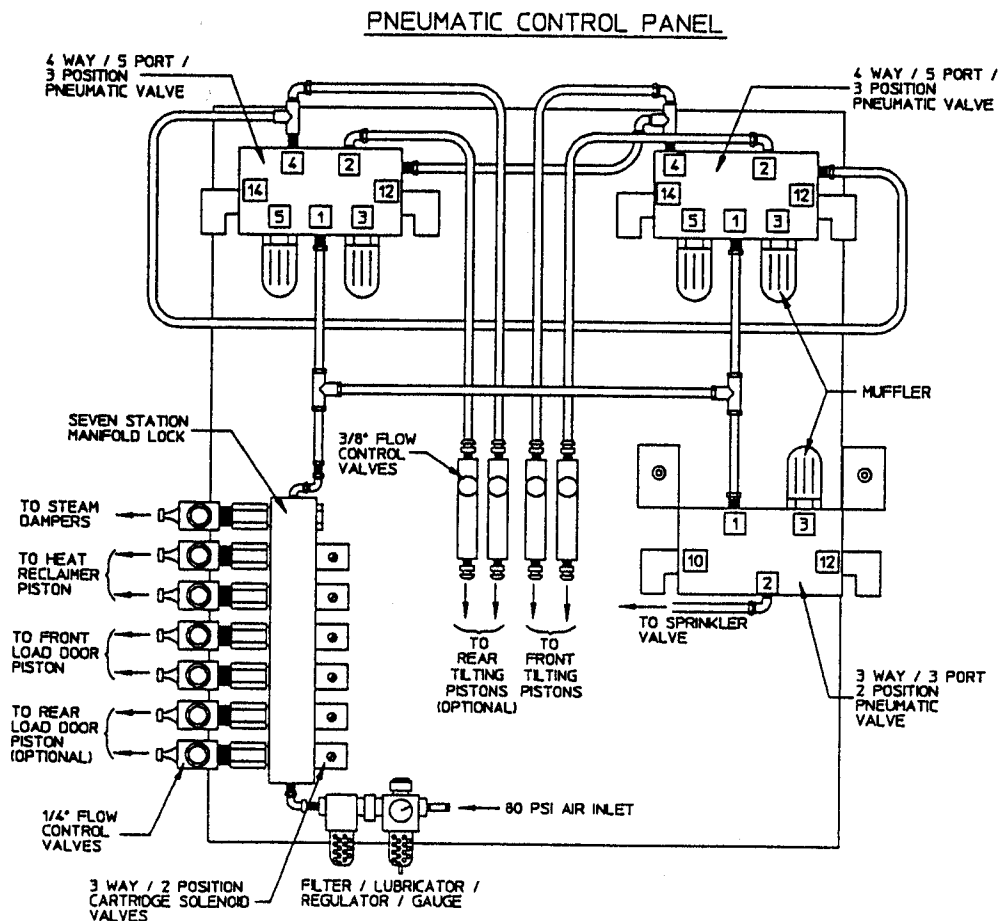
PNEUMATIC CONTROL PANEL

4 WAY / 5 PORT / 3 POSITION PNEUMATIC VALVE

4 WAY / 5 PORT / 3 POSITION PNEUMATIC VALVE

4 2 14 12 5 1 3

4 2 14 12 5 1 3

MUFFLER

SEVEN STATION MANIFOLD LOCK

3/8" FLOW CONTROL VALVES

TO STEAM DAMPERS

TO HEAT RECLAIMER PISTON

TO FRONT LOAD DOOR PISTON

TO REAR LOAD DOOR PISTON (OPTIONAL)

1/4" FLOW CONTROL VALVES

1 3

10 12

2

TO SPRINKLER VALVE

TO REAR TILTING PISTONS (OPTIONAL)

TO FRONT TILTING PISTONS

3 WAY / 3 PORT 2 POSITION PNEUMATIC VALVE

80 PSI AIR INLET

3 WAY / 2 POSITION CARTRIDGE SOLENOID VALVES

FILTER / LUBRICATOR / REGULATOR / GAUGE